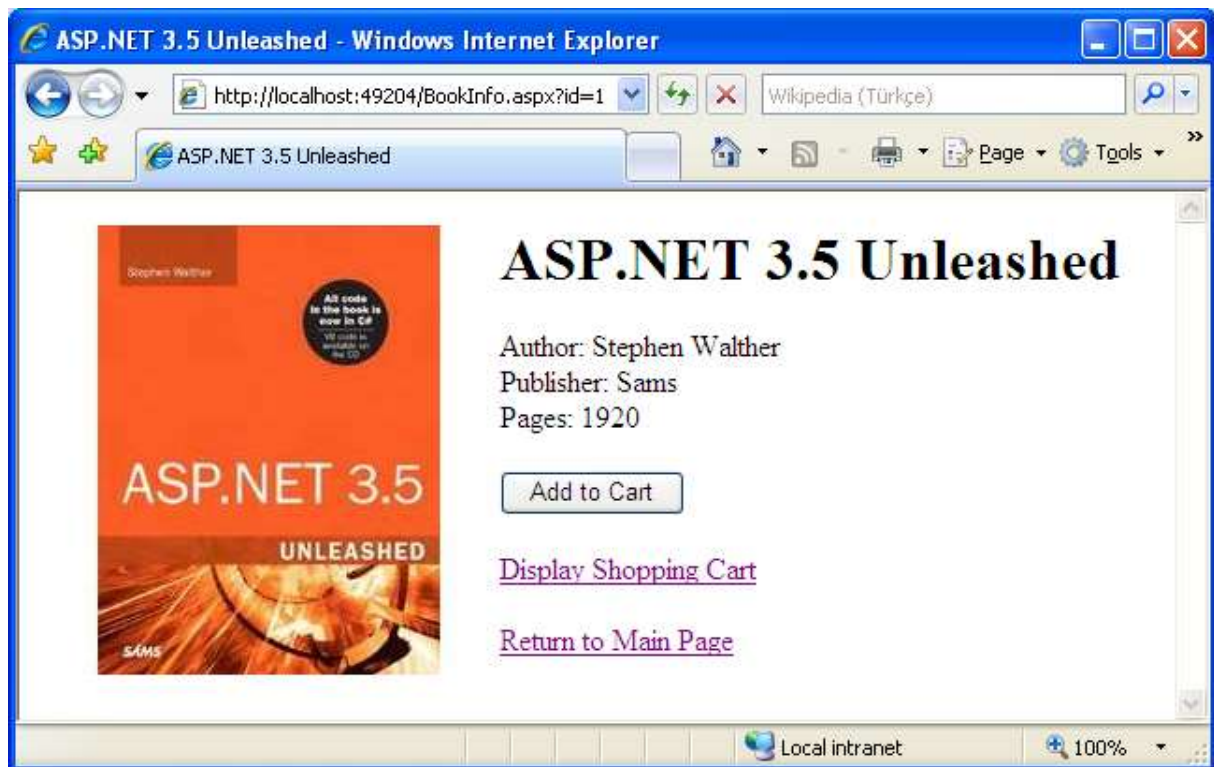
ASP.NET 3.5 Unleashed - Windows Internet Explorer

http://localhost:49204/BookInfo.aspx?id=1

Wikipedia (Türkçe)

ASP.NET 3.5 Unleashed

Page ▾ Tools ▾

Stephen Walther

All code in the book is now in C#

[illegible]

ASP.NET 3.5

UNLEASHED

SAMS

ASP.NET 3.5 Unleashed

Author: Stephen Walther
Publisher: Sams
Pages: 1920

Add to Cart

Display Shopping Cart

Return to Main Page

Local intranet

100%